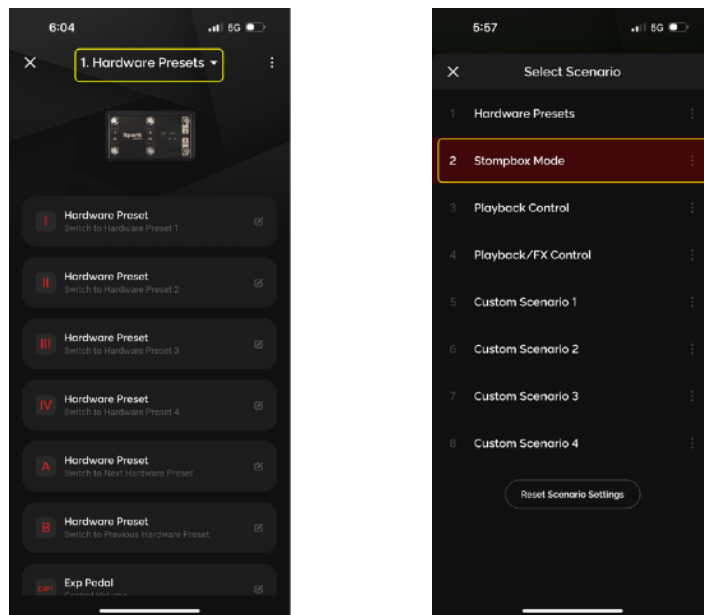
6:04

5G

1. Hardware Presets

Spark

I Hardware Preset
Switch to Hardware Preset 1

II Hardware Preset
Switch to Hardware Preset 2

III Hardware Preset
Switch to Hardware Preset 3

IV Hardware Preset
Switch to Hardware Preset 4

A Hardware Preset
Switch to Next Hardware Preset

B Hardware Preset
Switch to Previous Hardware Preset

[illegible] Exp Pedal
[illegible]

5:57

5G

Select Scenario

1 Hardware Presets

2 Stompbox Mode

3 Playback Control

4 Playback/FX Control

5 Custom Scenario 1

6 Custom Scenario 2

7 Custom Scenario 3

8 Custom Scenario 4

Reset Scenario Settings